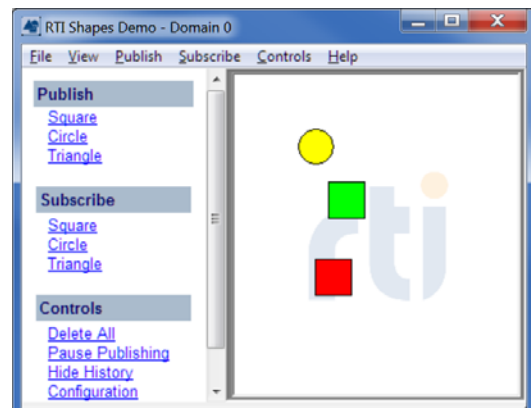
RTI Shapes Demo - Domain 0

File View Publish Subscribe Controls Help

Publish
Square
Circle
Triangle

Subscribe
Square
Circle
Triangle

Controls
Delete All
Pause Publishing
Hide History
Configuration

rti